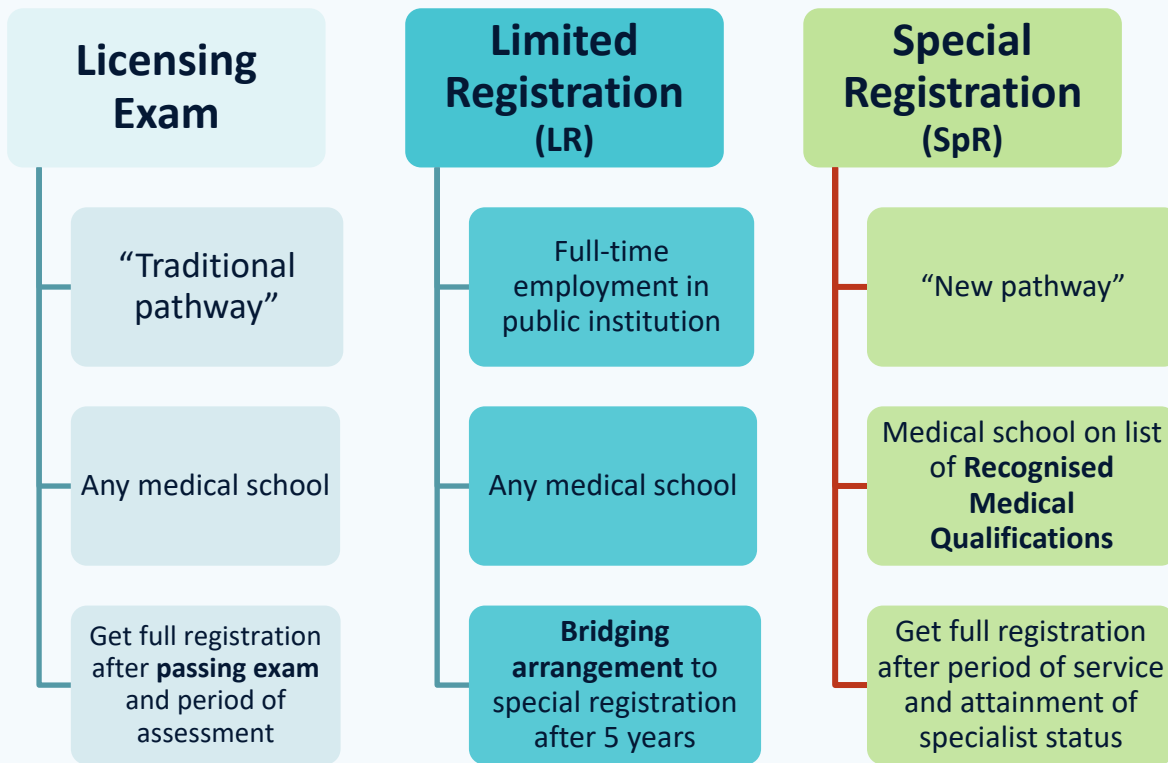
Licensing Exam

“Traditional pathway”

Any medical school

Get full registration after passing exam and period of assessment

Limited Registration (LR)

Full-time employment in public institution

Any medical school

Bridging arrangement to special registration after 5 years

Special Registration (SpR)

“New pathway”

Medical school on list of Recognised Medical Qualifications

Get full registration after period of service and attainment of specialist status